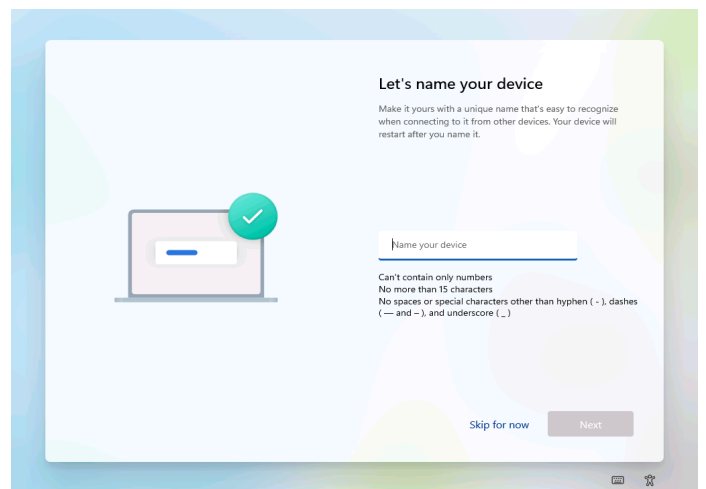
Let's name your device

Make it yours with a unique name that's easy to recognize when connecting to it from other devices. Your device will restart after you name it.

Name your device

Can't contain only numbers
No more than 15 characters
No spaces or special characters other than hyphen ( - ), dashes ( — and – ), and underscore ( _ )

Skip for now

Next